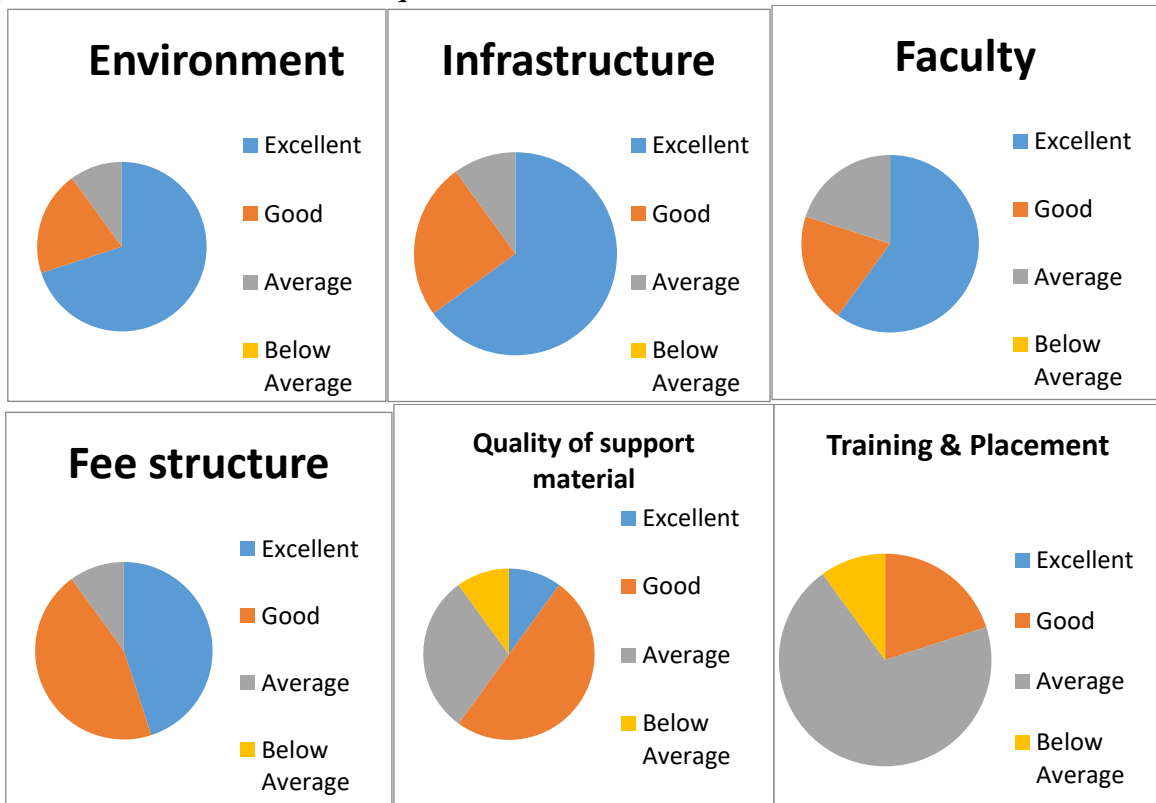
Environment

Excellent
Good
Average
Below Average

Infrastructure

Excellent
Good
Average
Below Average

Faculty

Excellent
Good
Average
Below Average

Fee structure

Excellent
Good
Average
Below Average

Quality of support material

Excellent
Good
Average
Below Average

Training & Placement

Excellent
Good
Average
Below Average